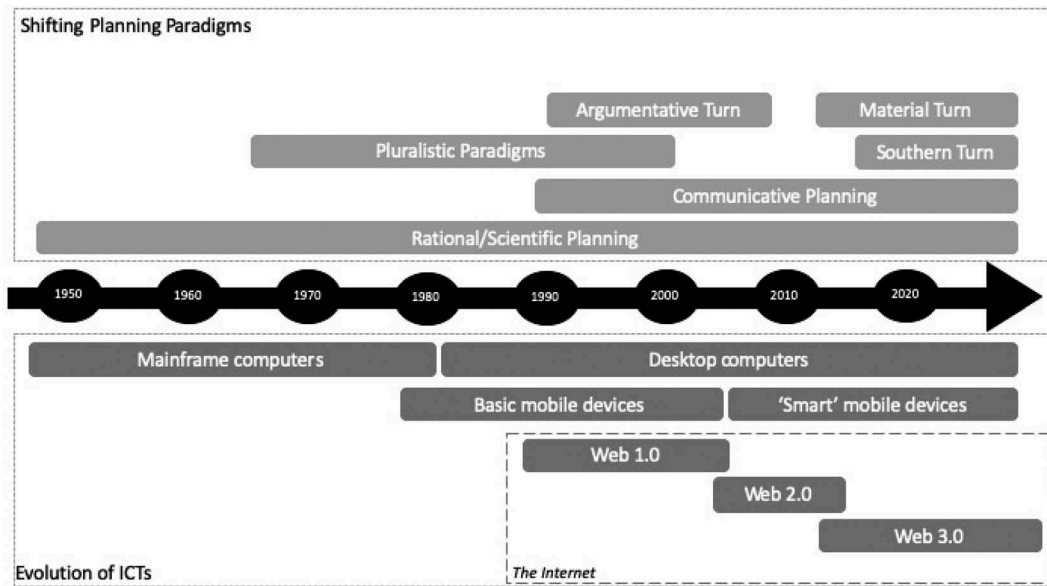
Shifting Planning Paradigms

Argumentative Turn

Material Turn

Pluralistic Paradigms

Southern Turn

Communicative Planning

Rational/Scientific Planning

1950

1960

1970

1980

1990

2000

2010

2020

Mainframe computers

Desktop computers

Basic mobile devices

'Smart' mobile devices

Web 1.0

Web 2.0

Web 3.0

Evolution of ICTs

The Internet